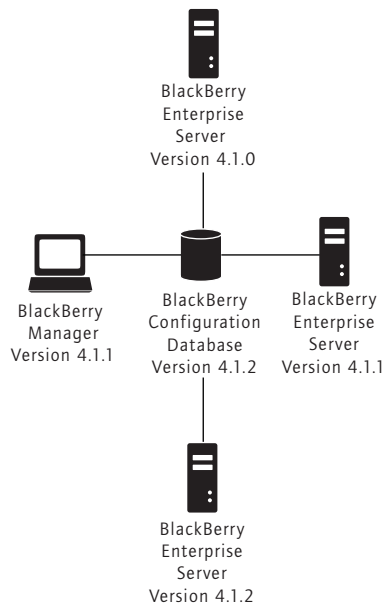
BlackBerry Enterprise Server Version 4.1.0

BlackBerry Manager Version 4.1.1

BlackBerry Configuration Database Version 4.1.2

BlackBerry Enterprise Server Version 4.1.1

BlackBerry Enterprise Server Version 4.1.2